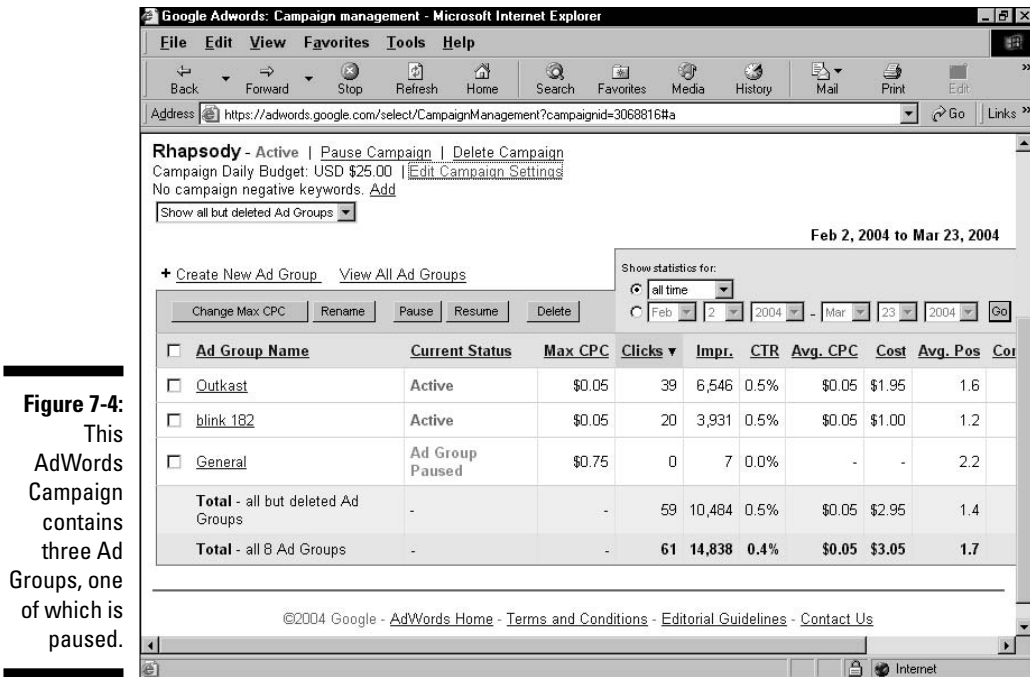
Google Adwords: Campaign management - Microsoft Internet Explorer

File Edit View Favorites Tools Help

Back Forward Stop Refresh Home Search Favorites Media History Mail Print Edit

Address https://adwords.google.com/select/CampaignManagement?campaignid=3068816#a Go Links

Rhapsody - Active | Pause Campaign | Delete Campaign
Campaign Daily Budget: USD $25.00 | Edit Campaign Settings
No campaign negative keywords. Add

Show all but deleted Ad Groups

Feb 2, 2004 to Mar 23, 2004

+ Create New Ad Group View All Ad Groups

Show statistics for:
all time
Feb 2 2004 - Mar 23 2004 Go

Change Max CPC Rename Pause Resume Delete

| | Ad Group Name | Current Status | Max CPC | Clicks ▾ | Impr. | CTR | Avg. CPC | Cost | Avg. Pos | Co |
|---|---|---|---|---|---|---|---|---|---|---|
| ☐ | Outkast | Active | $0.05 | 39 | 6,546 | 0.5% | $0.05 | $1.95 | 1.6 | |
| ☐ | blink 182 | Active | $0.05 | 20 | 3,931 | 0.5% | $0.05 | $1.00 | 1.2 | |
| ☐ | General | Ad Group Paused | $0.75 | 0 | 7 | 0.0% | - | - | 2.2 | |
| | Total - all but deleted Ad Groups | - | - | 59 | 10,484 | 0.5% | $0.05 | $2.95 | 1.4 | |
| | Total - all 8 Ad Groups | - | - | 61 | 14,838 | 0.4% | $0.05 | $3.05 | 1.7 | |

©2004 Google - AdWords Home - Terms and Conditions - Editorial Guidelines - Contact Us

Internet

Figure 7-4: This AdWords Campaign contains three Ad Groups, one of which is paused.